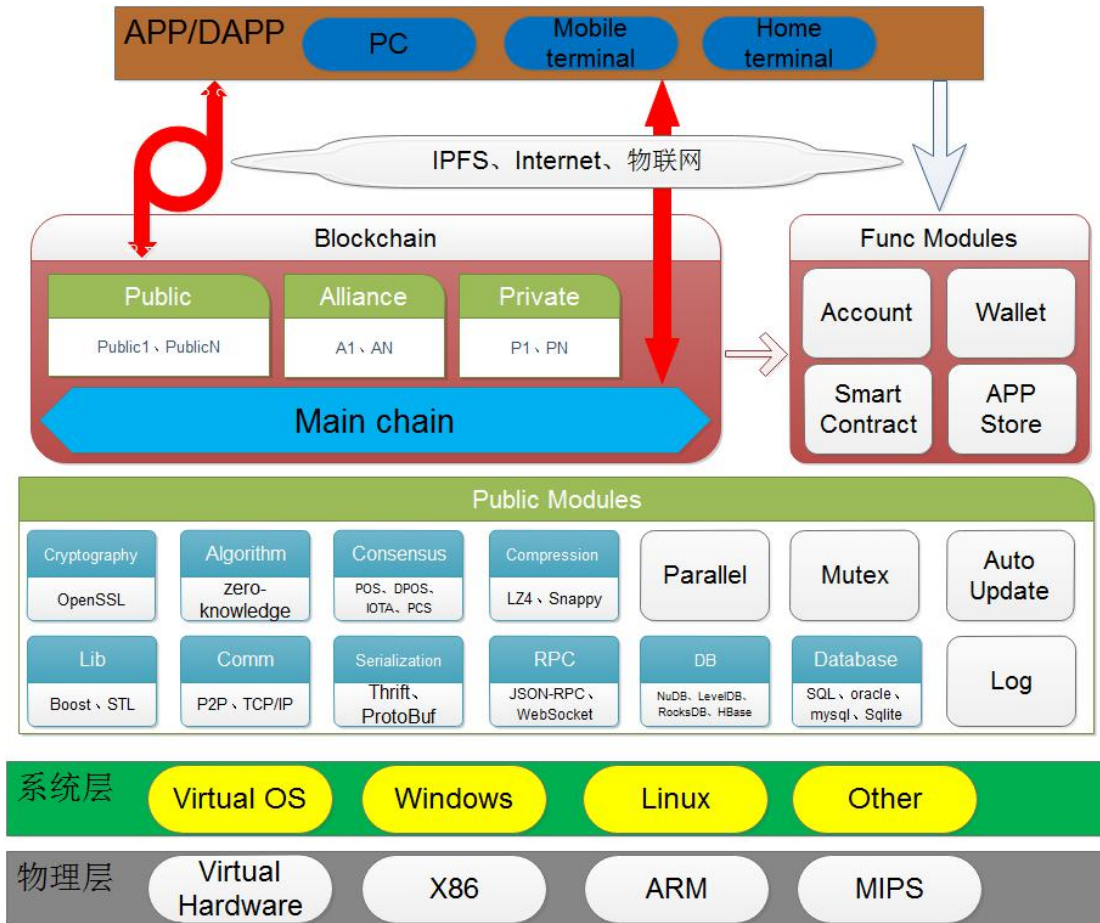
APP/DAPP

PC

Mobile terminal

Home terminal

IPFS、Internet、物联网

Blockchain

Public

Public1、PublicN

Alliance

A1、AN

Private

P1、PN

Main chain

Func Modules

Account

Wallet

Smart Contract

APP Store

Public Modules

| Cryptography | Algorithm | Consensus | Compression | Parallel | Mutex | Auto Update |
|---|---|---|---|---|---|---|
| OpenSSL | zero-knowledge | POS、DPOS、IOTA、PCS | LZ4、Snappy | | | |
| Lib | Comm | Serialization | RPC | DB | Database | Log |
| Boost、STL | P2P、TCP/IP | Thrift、ProtoBuf | JSON-RPC、WebSocket | NuDB、LevelDB、RocksDB、HBase | SQL、oracle、mysql、Sqlite | |

系统层

Virtual OS

Windows

Linux

Other

物理层

Virtual Hardware

X86

ARM

MIPS